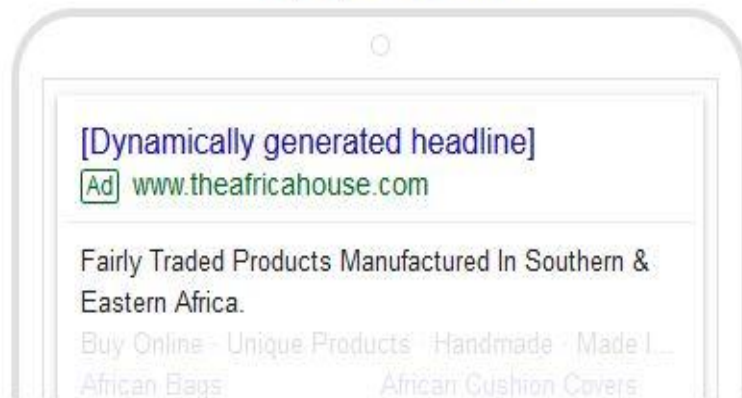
[Dynamically generated headline]
Ad www.theafricahouse.com

Fairly Traded Products Manufactured In Southern & Eastern Africa.

Buy Online · Unique Products · Handmade · Made I...

African Bags

African Cushion Covers